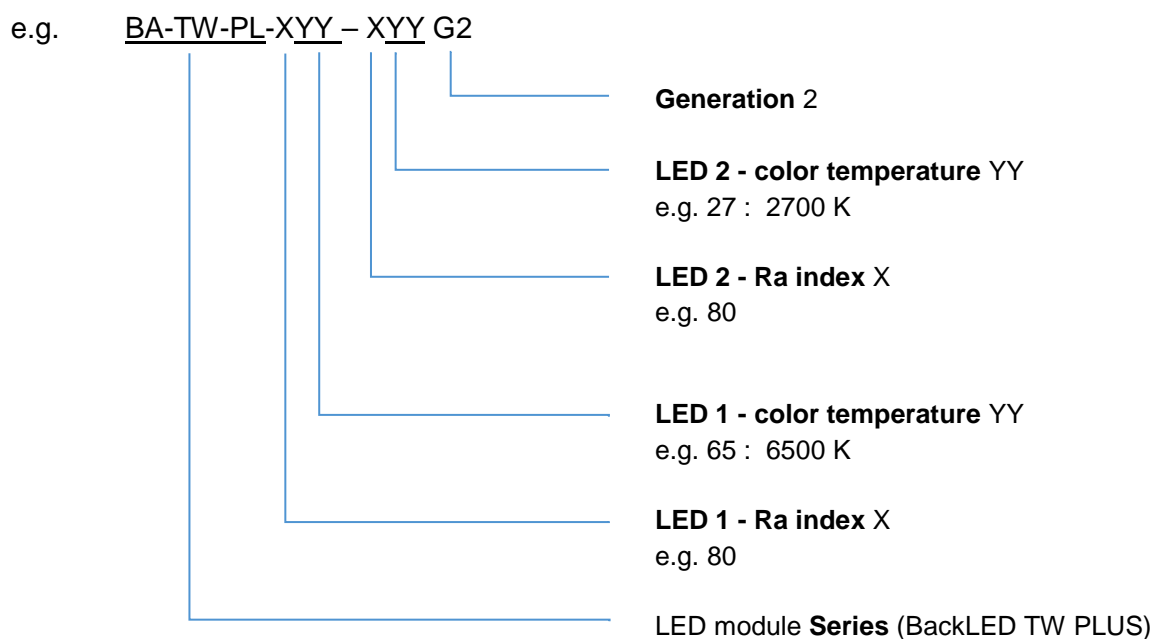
e.g. BA-TW-PL-XYY – XYY G2

**Generation** 2

**LED 2 - color temperature** YY
e.g. 27 : 2700 K

**LED 2 - Ra index** X
e.g. 80

**LED 1 - color temperature** YY
e.g. 65 : 6500 K

**LED 1 - Ra index** X
e.g. 80

LED module **Series** (BackLED TW PLUS)